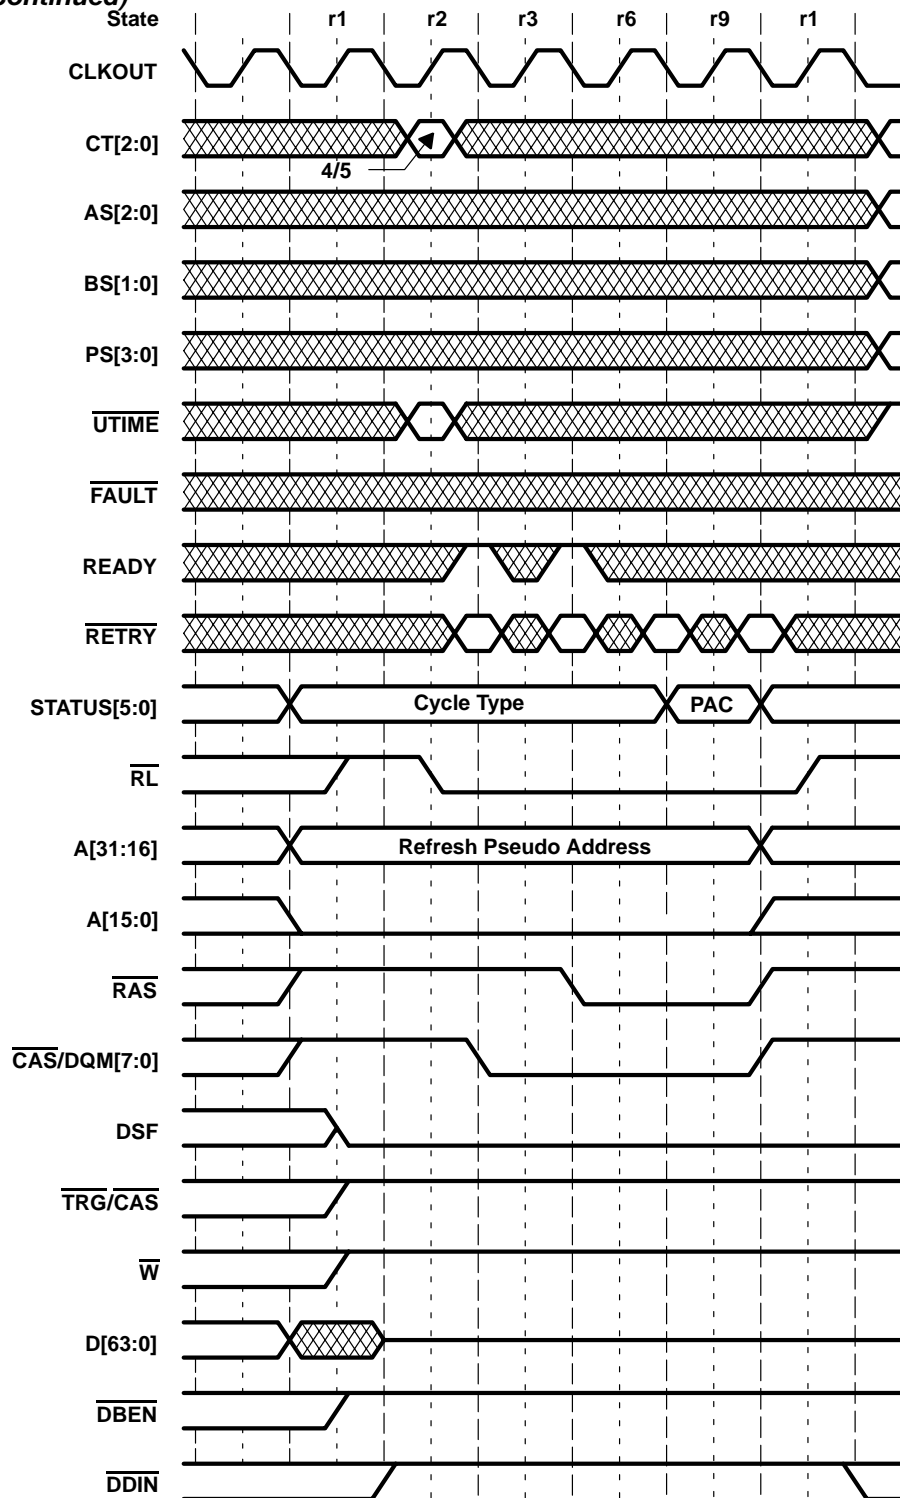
continued)
State r1 r2 r3 r6 r9 r1
CLKOUT
CT[2:0]
4/5
AS[2:0]
BS[1:0]
PS[3:0]
$\overline{UTIME}$
$\overline{FAULT}$
READY
$\overline{RETRY}$
STATUS[5:0]
Cycle Type
PAC
$\overline{RL}$
A[31:16]
Refresh Pseudo Address
A[15:0]
$\overline{RAS}$
$\overline{CAS}$/DQM[7:0]
DSF
$\overline{TRG}/\overline{CAS}$
$\overline{W}$
D[63:0]
$\overline{DBEN}$
$\overline{DDIN}$